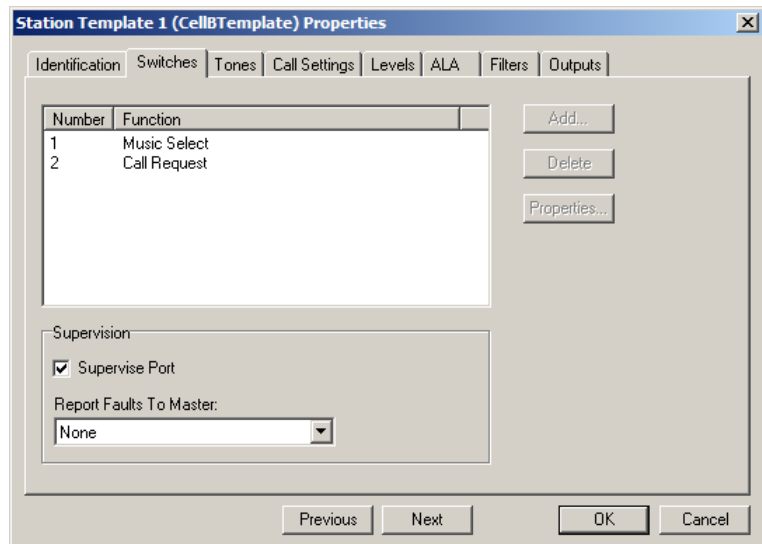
Station Template 1 (CellBTemplate) Properties

Identification | Switches | Tones | Call Settings | Levels | ALA | Filters | Outputs

| Number | Function |
|---|---|
| 1 | Music Select |
| 2 | Call Request |

Add...

Delete

Properties...

Supervision

Supervise Port

Report Faults To Master:

None

Previous

Next

OK

Cancel